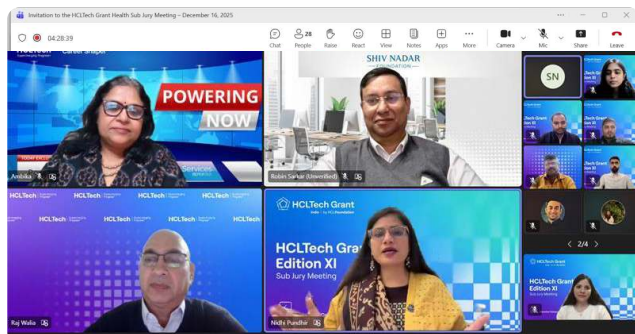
Invitation to the HCLTech Grant Health Sub Jury Meeting – December 16, 2025

04:28:39

Chat People 28 Raise React View Notes Apps More Camera Mic Share Leave

Career Shaper

POWERING NOW

Anita

SHIV NADAR FOUNDATION

Robin Sarkar (Unverified)

SN

HCLTech Grant

HCLTech Grant

HCLTech Grant

HCLTech

Raj Walia

HCLTech Grant
India | by HCL Foundation

HCLTech Grant Edition XI
Sub Jury Meeting

Nidhi Pundhir

2/4

HCLTech Grant Edition XI
Sub Jury Meeting